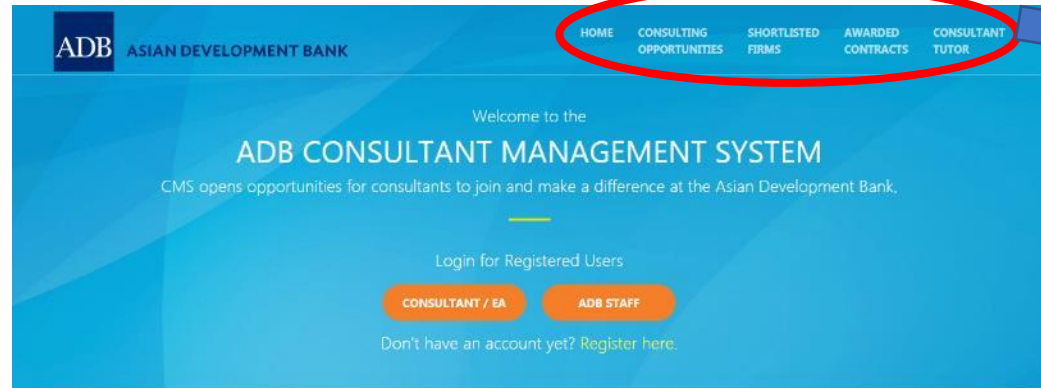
ADB ASIAN DEVELOPMENT BANK

HOME CONSULTING OPPORTUNITIES SHORTLISTED FIRMS AWARDED CONTRACTS CONSULTANT TUTOR

Welcome to the

ADB CONSULTANT MANAGEMENT SYSTEM

CMS opens opportunities for consultants to join and make a difference at the Asian Development Bank.

Login for Registered Users

CONSULTANT / EA ADB STAFF

Don't have an account yet? Register here.